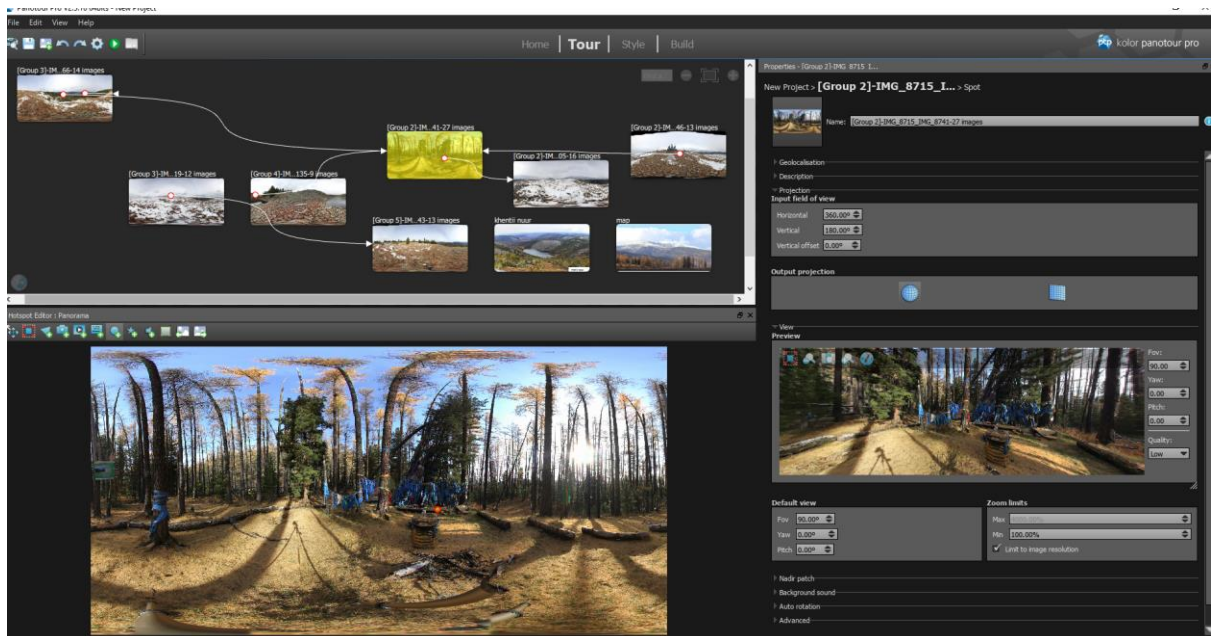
Panotour Pro v2.5.10 64bits - New Project

File Edit View Help

Home | Tour | Style | Build

kolor panotour pro

[Group 3]-IM...66-14 images

[Group 2]-IM...41-27 images

[Group 2]-IM...46-13 images

[Group 2]-IM...05-16 images

[Group 3]-IM...19-12 images

[Group 4]-IM...135-9 images

[Group 5]-IM...43-13 images

khentii nuur

map

Hotspot Editor : Panorama

Properties - [Group 2]-IMG_8715_I...

New Project > [Group 2]-IMG_8715_I... > Spot

Name: [Group 2]-IMG_8715_IMG_8741-27 images

Geolocalisation

Description

Projection

Input field of view

Horizontal 360.00°

Vertical 180.00°

Vertical offset 0.00°

Output projection

View

Preview

Fov: 90.00

Yaw: 0.00

Pitch: 0.00

Quality: Low

Default view

Fov 90.00°

Yaw 0.00°

Pitch 0.00°

Zoom limits

Max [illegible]

Min 100.00%

Limit to image resolution

Nadir patch

Background sound

Auto rotation

Advanced